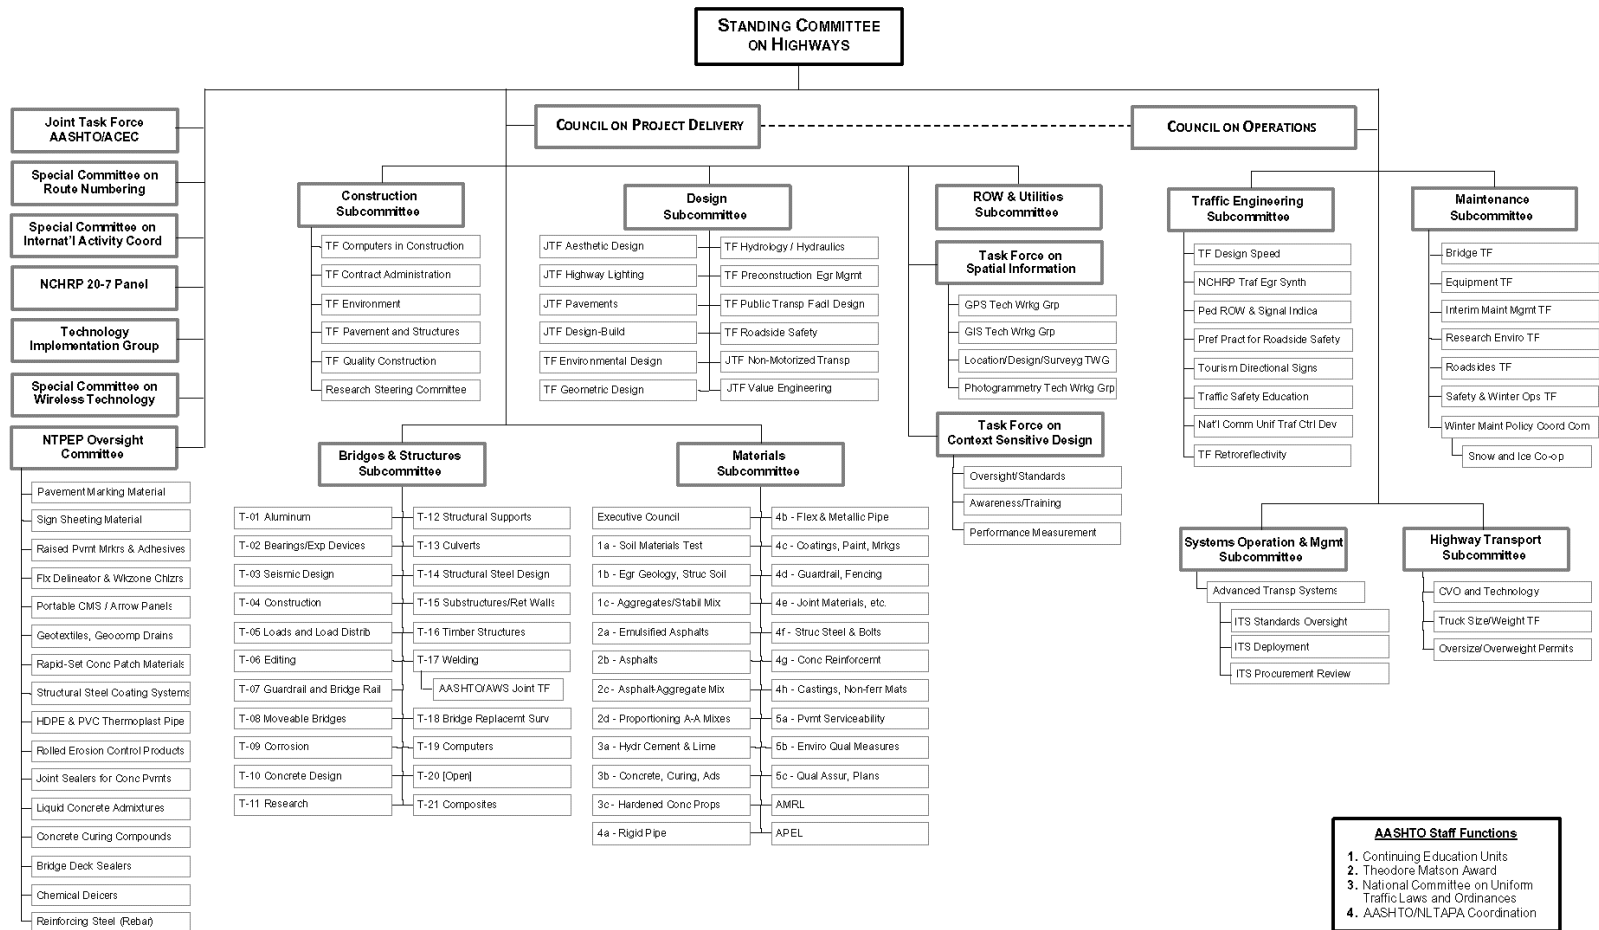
STANDING COMMITTEE ON HIGHWAYS

Joint Task Force AASHTO/ACEC

Special Committee on Route Numbering

Special Committee on Internat'l Activity Coord

NCHRP 20-7 Panel

Technology Implementation Group

Special Committee on Wireless Technology

NTPEP Oversight Committee

Pavement Marking Material
Sign Sheeting Material
Raised Pvmt Mrkrs & Adhesives
Flx Delineator & Wkzone Chlzrs
Portable CMS / Arrow Panels
Geotextiles, Geocomp Drains
Rapid-Set Conc Patch Materials
Structural Steel Coating Systems
HDPE & PVC Thermoplast Pipe
Rolled Erosion Control Products
Joint Sealers for Conc Pvmts
Liquid Concrete Admixtures
Concrete Curing Compounds
Bridge Deck Sealers
Chemical Deicers
Reinforcing Steel (Rebar)

COUNCIL ON PROJECT DELIVERY

COUNCIL ON OPERATIONS

Construction Subcommittee
TF Computers in Construction
TF Contract Administration
TF Environment
TF Pavement and Structures
TF Quality Construction
Research Steering Committee

Design Subcommittee
JTF Aesthetic Design
JTF Highway Lighting
JTF Pavements
JTF Design-Build
TF Environmental Design
TF Geometric Design
TF Hydrology / Hydraulics
TF Preconstruction Egr Mgmt
TF Public Transp Facil Design
TF Roadside Safety
JTF Non-Motorized Transp
JTF Value Engineering

ROW & Utilities Subcommittee

Task Force on Spatial Information
GPS Tech Wrkg Grp
GIS Tech Wrkg Grp
Location/Design/Surveyg TWG
Photogrammetry Tech Wrkg Grp

Task Force on Context Sensitive Design
Oversight/Standards
Awareness/Training
Performance Measurement

Bridges & Structures Subcommittee
T-01 Aluminum
T-02 Bearings/Exp Devices
T-03 Seismic Design
T-04 Construction
T-05 Loads and Load Distrib
T-06 Editing
T-07 Guardrail and Bridge Rail
T-08 Moveable Bridges
T-09 Corrosion
T-10 Concrete Design
T-11 Research
T-12 Structural Supports
T-13 Culverts
T-14 Structural Steel Design
T-15 Substructures/Ret Walls
T-16 Timber Structures
T-17 Welding
AASHTO/AWS Joint TF
T-18 Bridge Replacemt Surv
T-19 Computers
T-20 [Open]
T-21 Composites

Materials Subcommittee
Executive Council
1a - Soil Materials Test
1b - Egr Geology, Struc Soil
1c - Aggregates/Stabil Mix
2a - Emulsified Asphalts
2b - Asphalts
2c - Asphalt-Aggregate Mix
2d - Proportioning A-A Mixes
3a - Hydr Cement & Lime
3b - Concrete, Curing, Ads
3c - Hardened Conc Props
4a - Rigid Pipe
4b - Flex & Metallic Pipe
4c - Coatings, Paint, Mrkgs
4d - Guardrail, Fencing
4e - Joint Materials, etc.
4f - Struc Steel & Bolts
4g - Conc Reinforcemt
4h - Castings, Non-ferr Mats
5a - Pvmt Serviceability
5b - Enviro Qual Measures
5c - Qual Assur, Plans
AMRL
APEL

Traffic Engineering Subcommittee
TF Design Speed
NCHRP Traf Egr Synth
Ped ROW & Signal Indica
Pref Pract for Roadside Safety
Tourism Directional Signs
Traffic Safety Education
Nat'l Comm Unif Traf Ctrl Dev
TF Retroreflectivity

Maintenance Subcommittee
Bridge TF
Equipment TF
Interim Maint Mgmt TF
Research Enviro TF
Roadsides TF
Safety & Winter Ops TF
Winter Maint Policy Coord Com
Snow and Ice Co-op

Systems Operation & Mgmt Subcommittee
Advanced Transp Systems
ITS Standards Oversight
ITS Deployment
ITS Procurement Review

Highway Transport Subcommittee
CVO and Technology
Truck Size/Weight TF
Oversize/Overweight Permits

AASHTO Staff Functions
1. Continuing Education Units
2. Theodore Matson Award
3. National Committee on Uniform Traffic Laws and Ordinances
4. AASHTO/NLTAPA Coordination